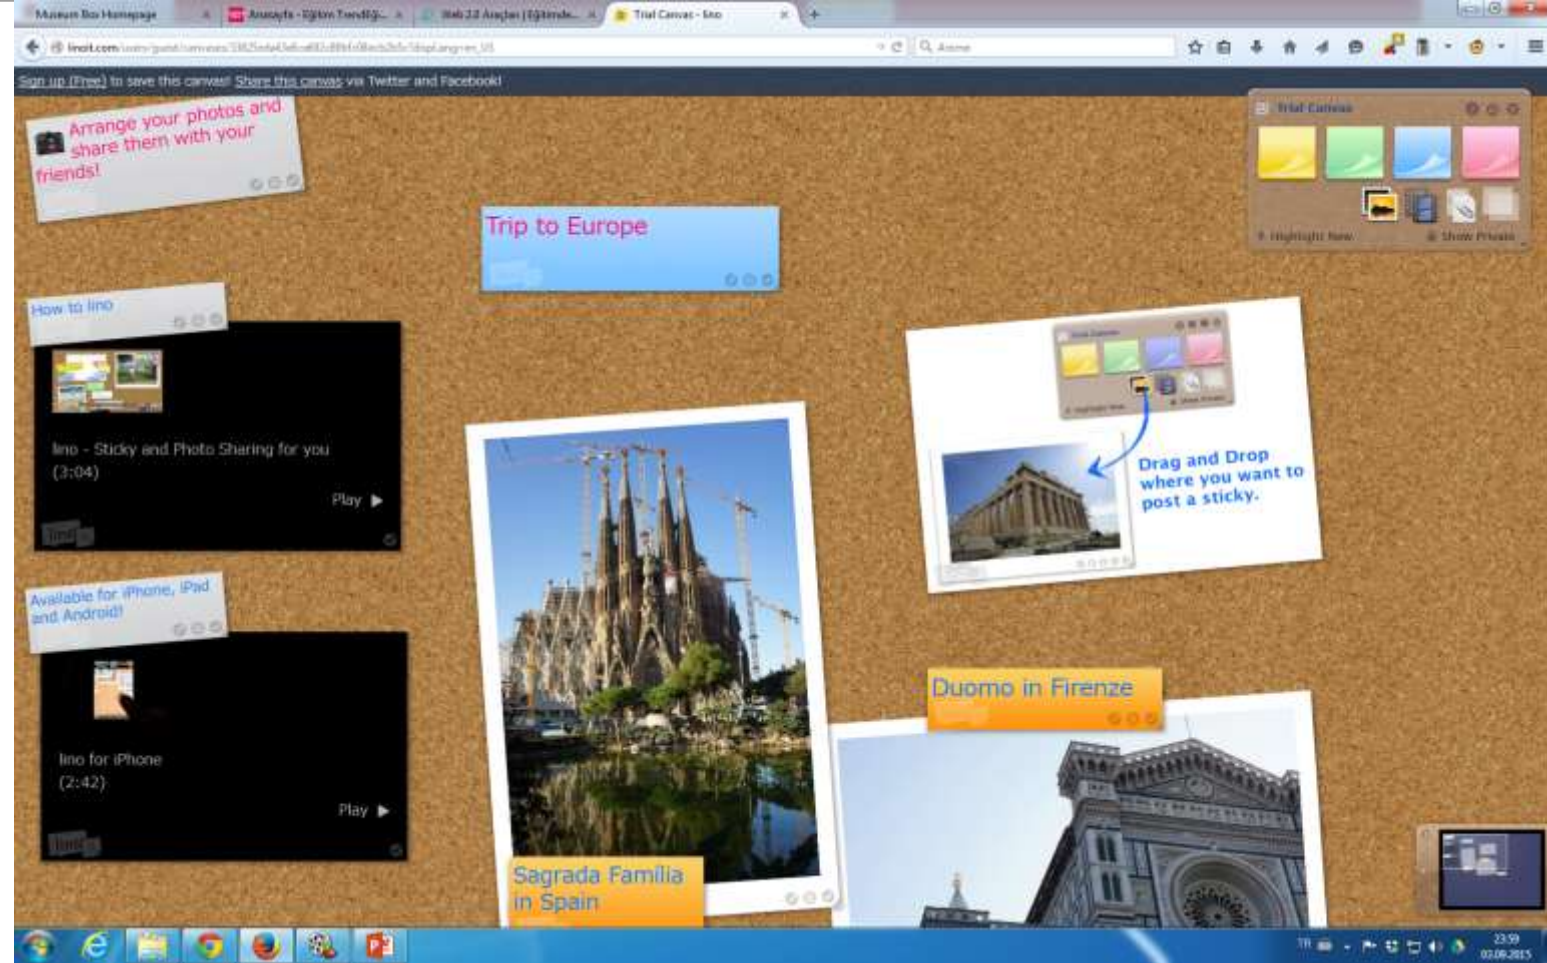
Museum Box Homepage
Anasayfa - Eğitim Teknoloji...
Web 2.0 Araçları | Eğitimde...
Trial Canvas - lino

linoit.com/users/guest/canvases/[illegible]

Ara

Sign up (Free) to save this canvas! Share this canvas via Twitter and Facebook!

Arrange your photos and share them with your friends!

Trip to Europe

Trial Canvas

Highlight New

Show Private

How to lino

lino - Sticky and Photo Sharing for you
(3:04)

Play ▶

Available for iPhone, iPad and Android!

lino for iPhone
(2:42)

Play ▶

Drag and Drop where you want to post a sticky.

Duomo in Firenze

Sagrada Familia in Spain

23:59
02.09.2015